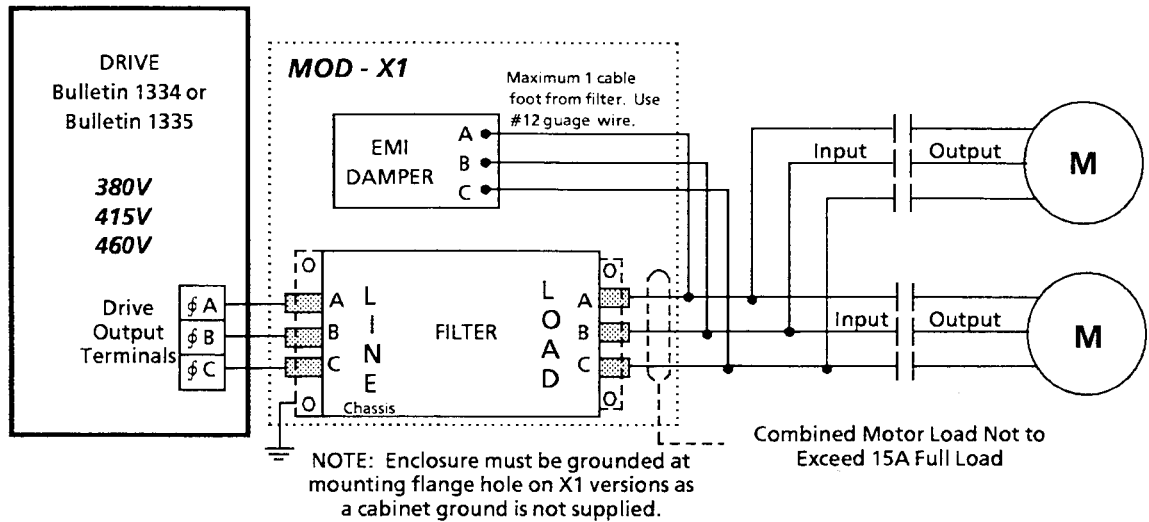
DRIVE
Bulletin 1334 or
Bulletin 1335

380V
415V
460V

Drive Output Terminals

$\phi$ A
$\phi$ B
$\phi$ C

MOD - X1

Maximum 1 cable foot from filter. Use #12 guage wire.

EMI DAMPER

A
B
C

Input
Output
M

O
A
B
C
L I N E
FILTER
L O A D
A
B
C
O
O
Chassis
O

Input
Output
M

NOTE: Enclosure must be grounded at mounting flange hole on X1 versions as a cabinet ground is not supplied.

Combined Motor Load Not to Exceed 15A Full Load